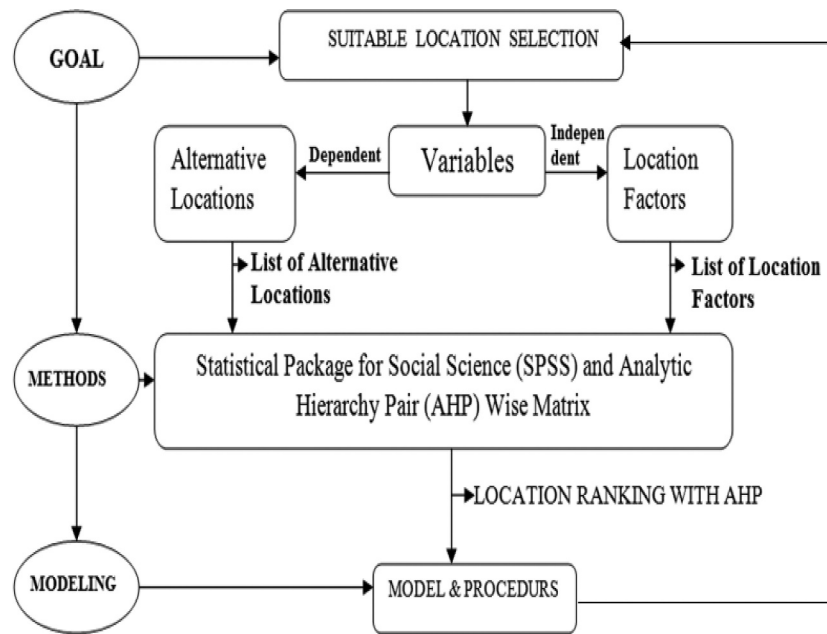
GOAL

SUITABLE LOCATION SELECTION

Alternative Locations

Dependent

Variables

Independent

Location Factors

List of Alternative Locations

List of Location Factors

METHODS

Statistical Package for Social Science (SPSS) and Analytic Hierarchy Pair (AHP) Wise Matrix

LOCATION RANKING WITH AHP

MODELING

MODEL & PROCEDURS